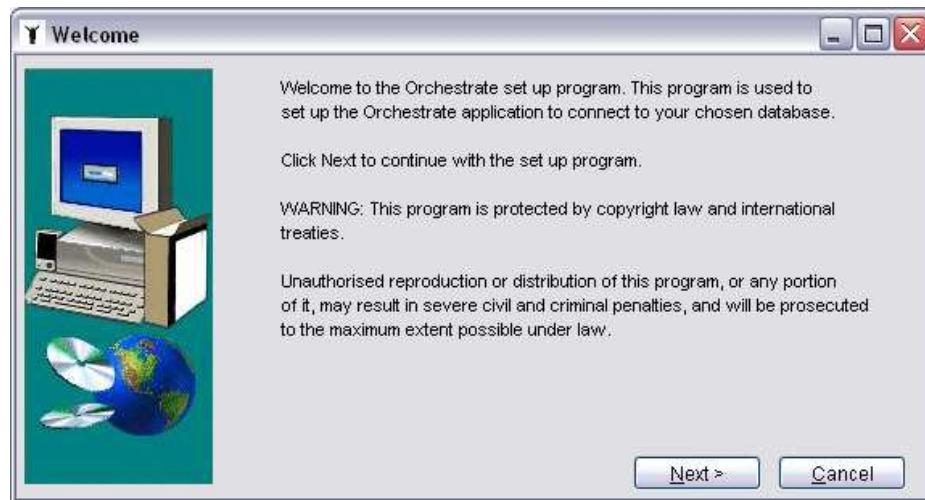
Welcome

Welcome to the Orchestrate set up program. This program is used to set up the Orchestrate application to connect to your chosen database.

Click Next to continue with the set up program.

WARNING: This program is protected by copyright law and international treaties.

Unauthorised reproduction or distribution of this program, or any portion of it, may result in severe civil and criminal penalties, and will be prosecuted to the maximum extent possible under law.

Next >

Cancel